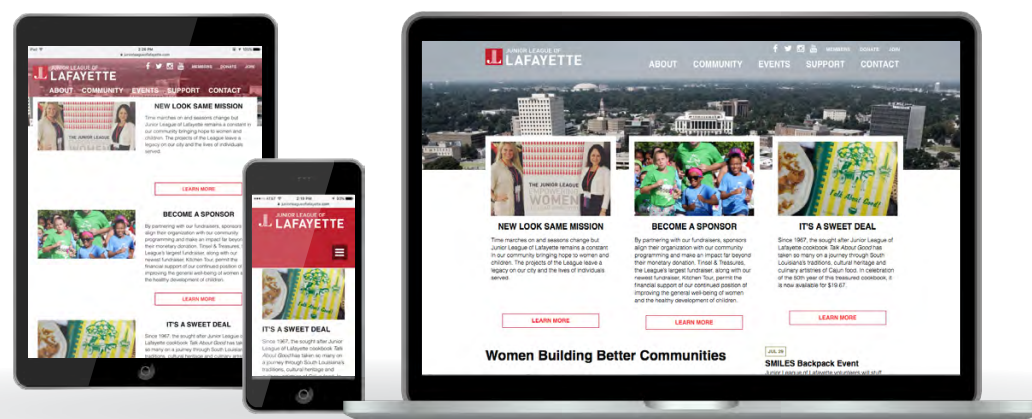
JUNIOR LEAGUE OF
LAFAYETTE
MEMBERS DONATE JOIN
ABOUT COMMUNITY EVENTS SUPPORT CONTACT

NEW LOOK SAME MISSION
Time marches on and seasons change but Junior League of Lafayette remains a constant in our community bringing hope to women and children. The projects of the League leave a legacy on our city and the lives of individuals served.
LEARN MORE

BECOME A SPONSOR
By partnering with our fundraisers, sponsors align their organization with our community programming and make an impact far beyond their monetary donation. Tinsel & Treasures, the League's largest fundraiser, along with our newest fundraiser, Kitchen Tour, permit the financial support of our continued position of improving the general well-being of women and the healthy development of children.
LEARN MORE

IT'S A SWEET DEAL
Since 1967, the sought after Junior League of Lafayette cookbook Talk About Good has taken so many on a journey through South Louisiana's traditions, cultural heritage and culinary artistries of Cajun food. In celebration of the 50th year of this treasured cookbook, it is now available for $19.67.
LEARN MORE

Women Building Better Communities

JUL 29
SMILES Backpack Event
Junior League of Lafayette volunteers will stuff

JUNIOR LEAGUE OF
LAFAYETTE
IT'S A SWEET DEAL
Since 1967, the sought after Junior League of Lafayette cookbook Talk About Good has taken so many on a journey through South Louisiana's traditions, cultural heritage and